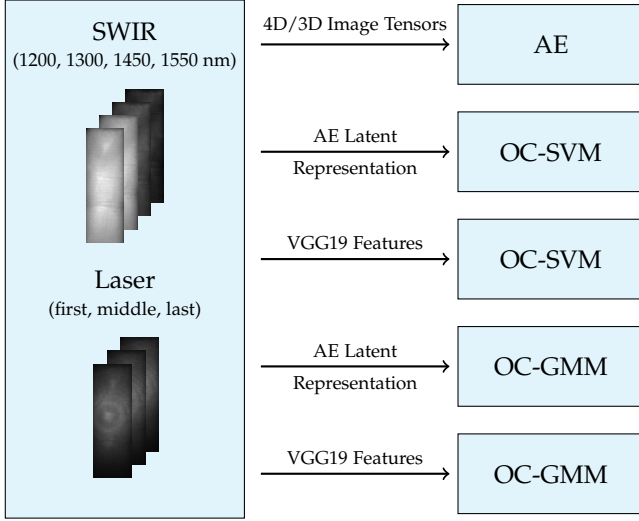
SWIR
(1200, 1300, 1450, 1550 nm)

Laser
(first, middle, last)

4D/3D Image Tensors

AE

AE Latent Representation

OC-SVM

VGG19 Features

OC-SVM

AE Latent Representation

OC-GMM

VGG19 Features

OC-GMM